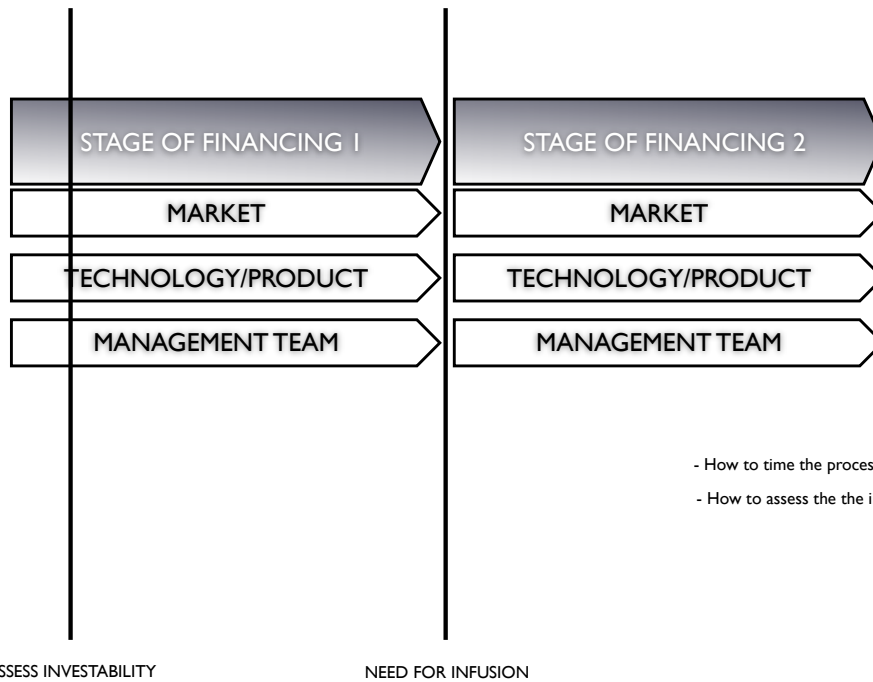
STAGE OF FINANCING 1

MARKET

TECHNOLOGY/PRODUCT

MANAGEMENT TEAM

STAGE OF FINANCING 2

MARKET

TECHNOLOGY/PRODUCT

MANAGEMENT TEAM

- How to time the proces

- How to assess the the i

SSESS INVESTABILITY

NEED FOR INFUSION